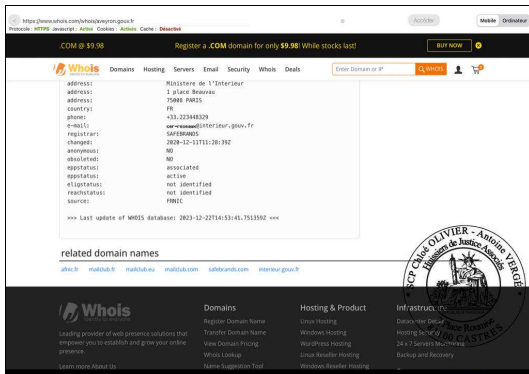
https://www.whois.com/whois/aveyron.gouv.fr
Protocole : HTTPS Javascript : Activé Cookies : Activés Cache : Désactivé

Accéder Mobile Ordinateur

.COM @ $9.98 Register a .COM domain for only $9.98! While stocks last! BUY NOW

Whois Domains Hosting Servers Email Security Whois Deals Enter Domain or IP WHOIS

address: Ministere de l'Interieur
address: 1 place Beauvau
address: 75008 PARIS
country: FR
phone: +33.223448329
e-mail: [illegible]@interieur.gouv.fr
registrar: SAFEBRANDS
changed: 2020-12-11T11:28:39Z
anonymous: NO
obsoleted: NO
eppstatus: associated
eppstatus: active
eligstatus: not identified
reachstatus: not identified
source: FRNIC

>>> Last update of WHOIS database: 2023-12-22T14:53:41.751359Z <<<

related domain names

afnic.fr mailclub.fr mailclub.com mailclub.com safebrands.com interieur.gouv.fr

Whois

Leading provider of web presence solutions that empower you to establish and grow your online presence.

Learn more About Us

Domains
Register Domain Name
Transfer Domain Name
View Domain Pricing
Whois Lookup
Name Suggestion Tool

Hosting & Product
Linux Hosting
Windows Hosting
WordPress Hosting
Linux Reseller Hosting
Windows Reseller Hosting

Infrastructure
Datacenter Details
Hosting Security
24 x 7 Servers Monitoring
Backup and Recovery

SCP Chloé OLIVIER - Antoine VERGÉ Huissiers de Justice Associés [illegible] CASTRES